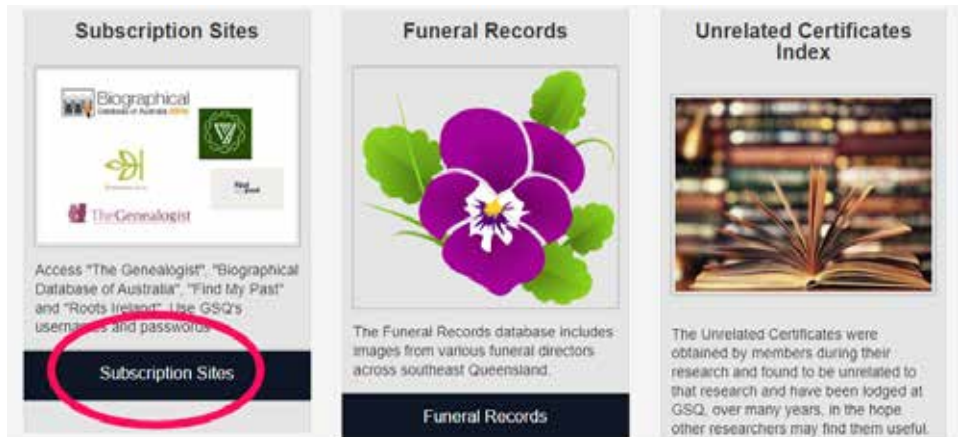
Subscription Sites

Biographical
Database of Australia

TheGenealogist

Find My Past

Access "The Genealogist", "Biographical Database of Australia", "Find My Past" and "Roots Ireland". Use GSQ's usernames and passwords

Subscription Sites

Funeral Records

The Funeral Records database includes images from various funeral directors across southeast Queensland.

Funeral Records

Unrelated Certificates Index

The Unrelated Certificates were obtained by members during their research and found to be unrelated to that research and have been lodged at GSQ, over many years, in the hope other researchers may find them useful.